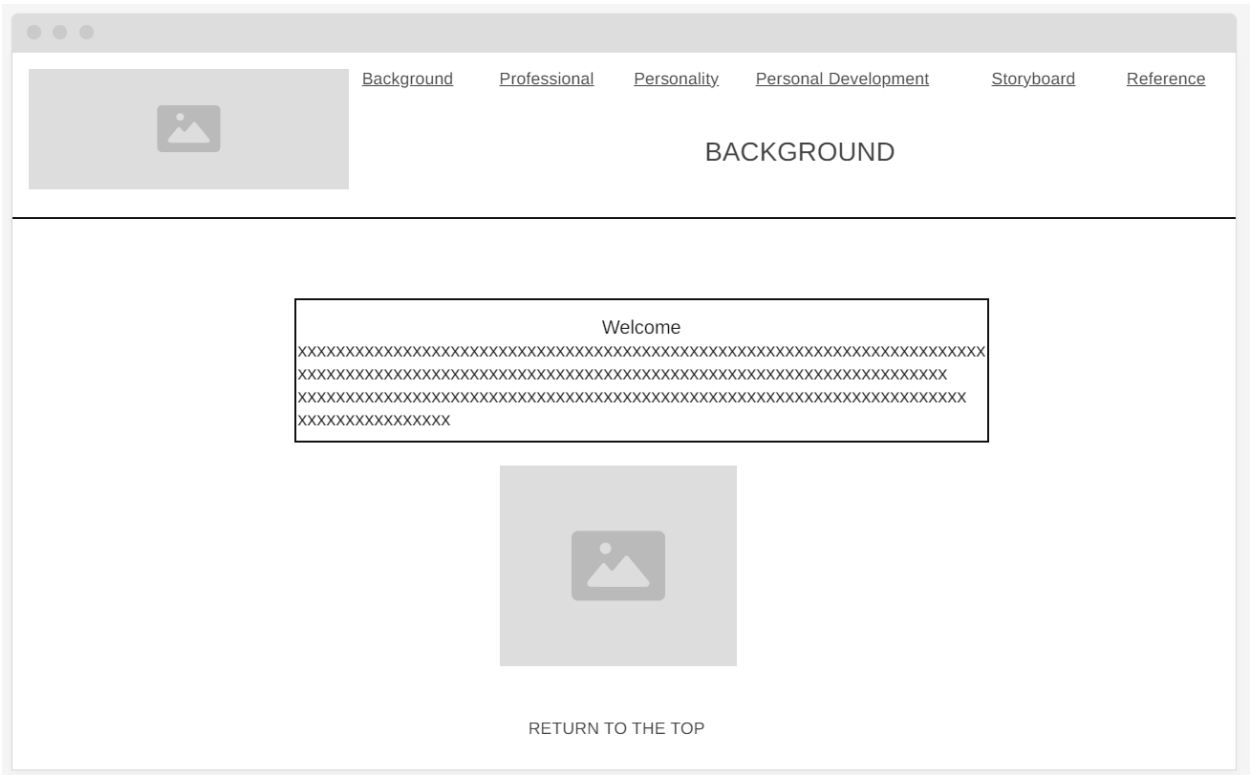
Background Professional Personality Personal Development Storyboard Reference

BACKGROUND

Welcome
xxxxxxxxxxxxxxxxxxxxxxxxxxxxxxxxxxxxxxxxxxxxxxxxxxxxxxxxxxxxxxxxxxxxxx xxxxxxxxxxxxxxxxxxxxxxxxxxxxxxxxxxxxxxxxxxxxxxxxxxxxxxxxxxxxxxxxxx xxxxxxxxxxxxxxxxxxxxxxxxxxxxxxxxxxxxxxxxxxxxxxxxxxxxxxxxxxxxxxxxxxx xxxxxxxxxxxxxxxx

RETURN TO THE TOP